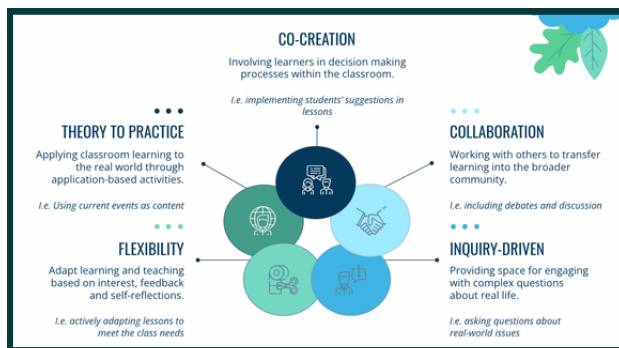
CO-CREATION

Involving learners in decision making processes within the classroom.

I.e. implementing students' suggestions in lessons

THEORY TO PRACTICE

Applying classroom learning to the real world through application-based activities.

I.e. Using current events as content

COLLABORATION

Working with others to transfer learning into the broader community.

I.e. including debates and discussion

FLEXIBILITY

Adapt learning and teaching based on interest, feedback and self-reflections.

I.e. actively adapting lessons to meet the class needs

INQUIRY-DRIVEN

Providing space for engaging with complex questions about real life.

I.e. asking questions about real-world issues